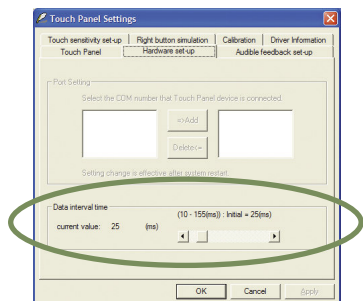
Touch Panel Settings

Touch sensitivity set-up | Right button simulation | Calibration | Driver Information
Touch Panel | Hardware set-up | Audible feedback set-up

Port Setting

Select the COM number that Touch Panel device is connected.

<=Add

Delete=>

Setting change is effective after system restart.

Data interval time

(10 - 155(ms)) : Initial = 25(ms)

current value: 25 (ms)

OK Cancel Apply